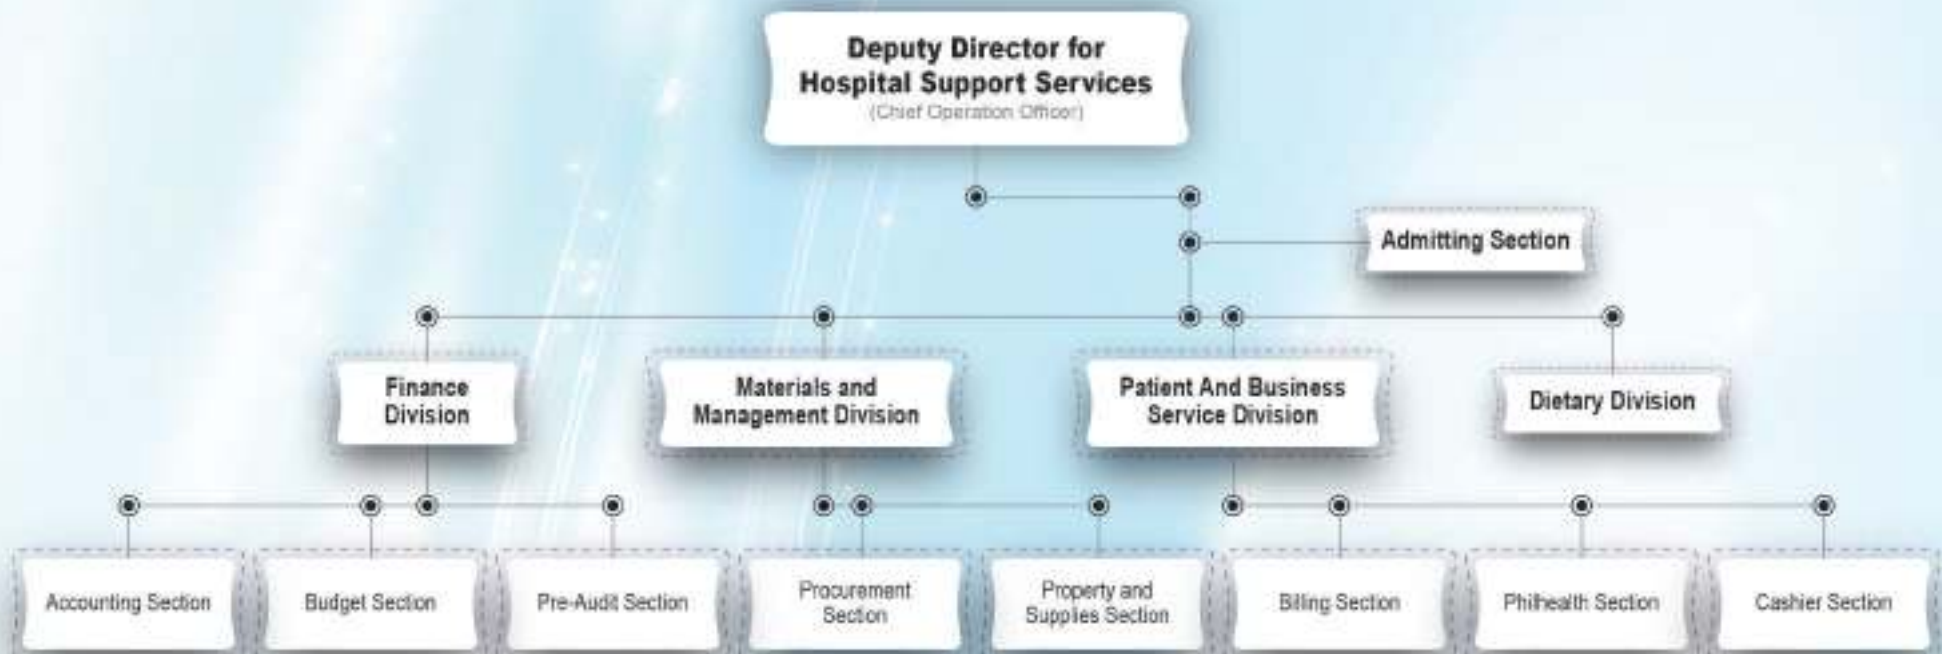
Deputy Director for Hospital Support Services
(Chief Operation Officer)

Admitting Section

Finance Division

Materials and Management Division

Patient And Business Service Division

Dietary Division

Accounting Section

Budget Section

Pre-Audit Section

Procurement Section

Property and Supplies Section

Billing Section

Philhealth Section

Cashier Section